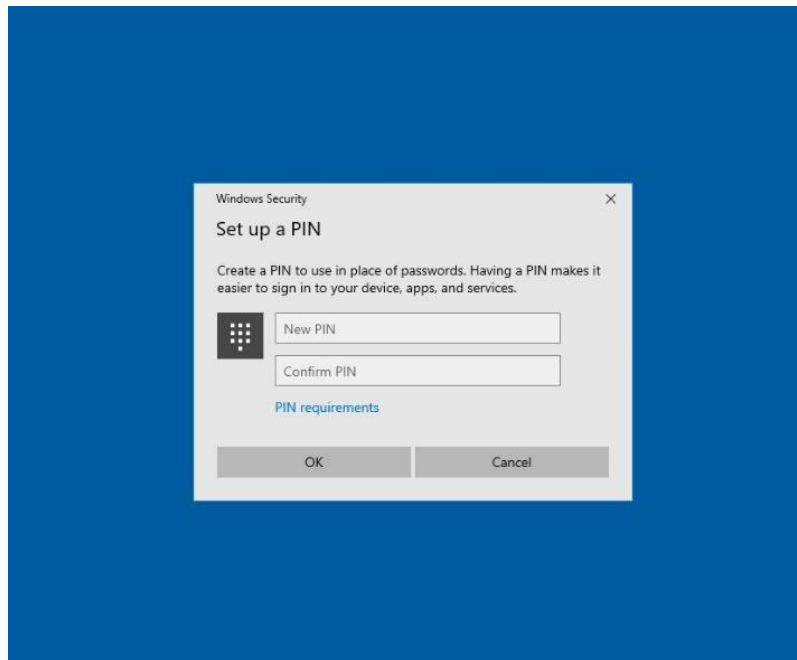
Windows Security
×

Set up a PIN

Create a PIN to use in place of passwords. Having a PIN makes it easier to sign in to your device, apps, and services.

New PIN

Confirm PIN

PIN requirements

OK

Cancel